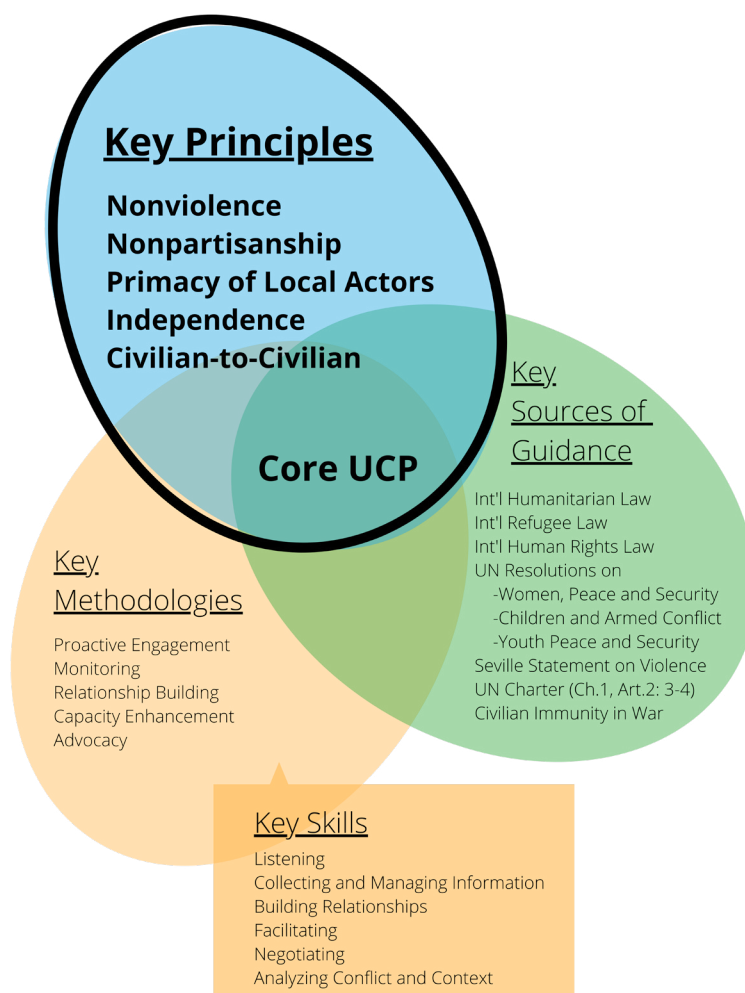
Key Principles

Nonviolence
Nonpartisanship
Primacy of Local Actors
Independence
Civilian-to-Civilian

Core UCP

Key Sources of Guidance

Int'l Humanitarian Law
Int'l Refugee Law
Int'l Human Rights Law
UN Resolutions on
-Women, Peace and Security
-Children and Armed Conflict
-Youth Peace and Security
Seville Statement on Violence
UN Charter (Ch.1, Art.2: 3-4)
Civilian Immunity in War

Key Methodologies

Proactive Engagement
Monitoring
Relationship Building
Capacity Enhancement
Advocacy

Key Skills

Listening
Collecting and Managing Information
Building Relationships
Facilitating
Negotiating
Analyzing Conflict and Context